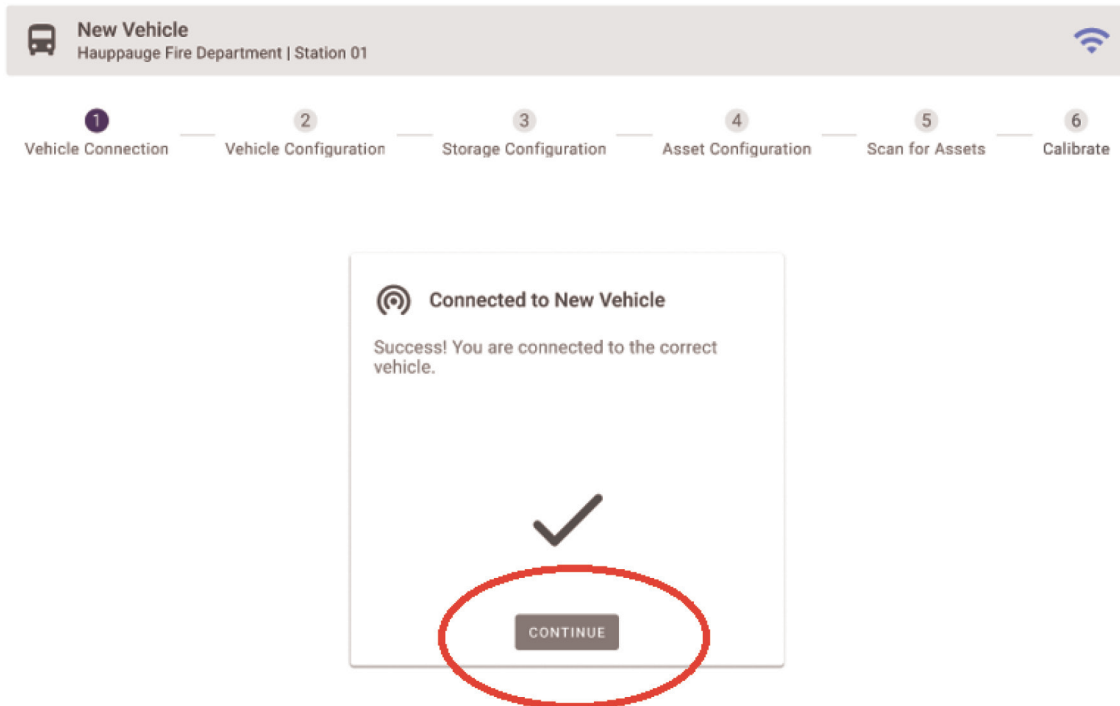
New Vehicle
Hauppauge Fire Department | Station 01

1 Vehicle Connection
2 Vehicle Configuration
3 Storage Configuration
4 Asset Configuration
5 Scan for Assets
6 Calibrate

Connected to New Vehicle

Success! You are connected to the correct vehicle.

CONTINUE